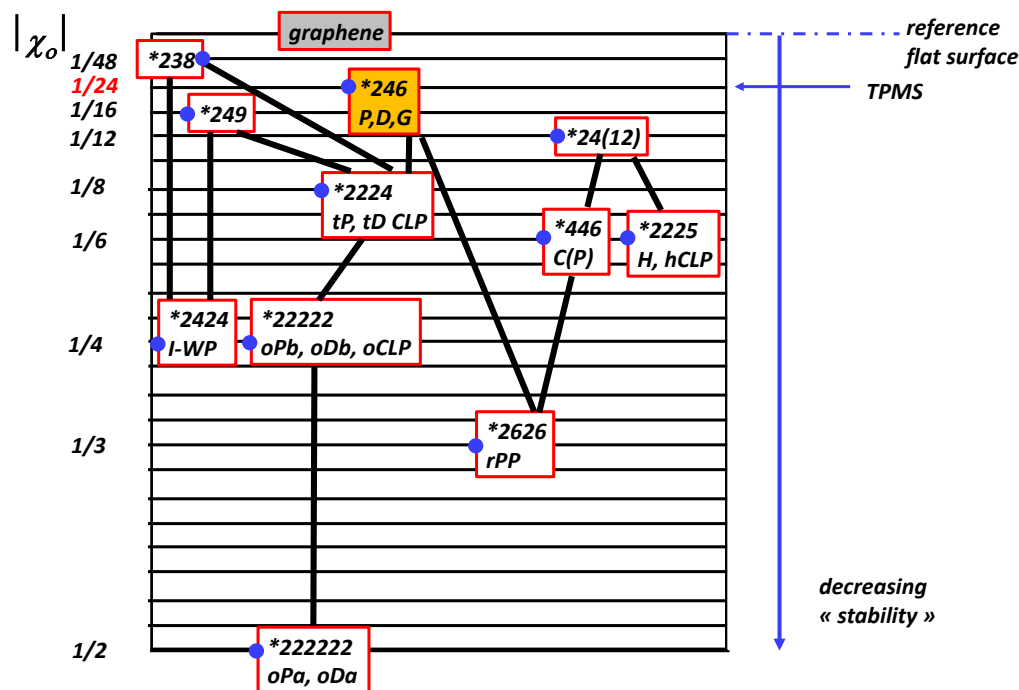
$|\chi_o|$

graphene

reference flat surface

TPMS

1/48
1/24
1/16
1/12
1/8
1/6
1/4
1/3
1/2

*238

*246
P,D,G

*249

*24(12)

*2224
tP, tD CLP

*446
C(P)

*2225
H, hCLP

*2424
I-WP

*22222
oPb, oDb, oCLP

*2626
rPP

*222222
oPa, oDa

decreasing « stability »